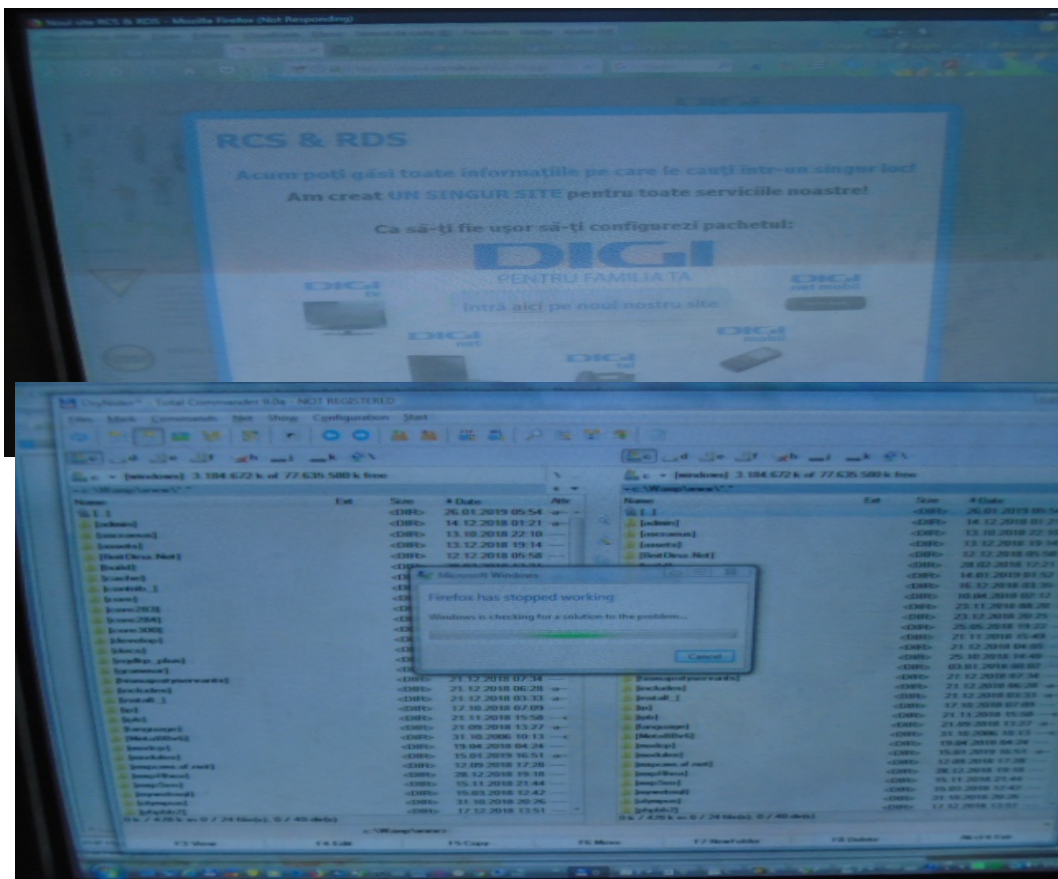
Noul site RCS & RDS - Mozilla Firefox (Not Responding)

RCS & RDS

Acum poți găsi toate informațiile pe care le cauți într-un singur loc!

Am creat UN SINGUR SITE pentru toate serviciile noastre!

Ca să-ți fie ușor să-ți configurezi pachetul:

DIGI

PENTRU FAMILIA TA

Intră aici pe noul nostru site

DIGI

DIGI

DIGI

DIGI

DIGI

DigNoter - Total Commander 9.0a - NOT REGISTERED

Files Mark Commands Net Show Configuration Start

c [windows] 3 184 672 k of 77 635 580 k free

| Name | Ext | Size | Date | Attr |
|---|---|---|---|---|
| [..] | | <DIR> | 26.01.2019 05:54 | |
| [admin] | | <DIR> | 14.12.2018 01:21 | |
| [baseconf] | | <DIR> | 13.10.2018 22:10 | |
| [assets] | | <DIR> | 13.12.2018 19:14 | |
| [BestDeus.Net] | | <DIR> | 12.12.2018 05:58 | |
| [build] | | <DIR> | | |
| [cache] | | <DIR> | | |
| [contrib_] | | <DIR> | | |
| [core] | | <DIR> | | |
| [core2803] | | <DIR> | | |
| [core2804] | | <DIR> | | |
| [core3000] | | <DIR> | | |
| [develop] | | <DIR> | | |
| [docs] | | <DIR> | | |
| [hajlo_plus] | | <DIR> | | |
| [grammar] | | <DIR> | 21.12.2018 07:34 | |
| [includes] | | <DIR> | 21.12.2018 06:28 | |
| [install_] | | <DIR> | 21.12.2018 03:33 | |
| [js] | | <DIR> | 17.10.2018 07:09 | |
| [lab] | | <DIR> | 21.11.2018 15:58 | |
| [language] | | <DIR> | 21.09.2018 13:27 | |
| [MetaBox] | | <DIR> | 31.10.2006 10:13 | |
| [mods] | | <DIR> | 19.04.2018 04:24 | |
| [modules] | | <DIR> | 15.01.2019 16:51 | |
| [mycms_nof_net] | | <DIR> | 12.09.2018 17:28 | |
| [tmp] | | <DIR> | 28.12.2018 19:18 | |
| [temp] | | <DIR> | 15.11.2018 21:44 | |
| [repository] | | <DIR> | 15.03.2018 12:42 | |
| [shop] | | <DIR> | 31.10.2018 20:26 | |
| [phpbb3] | | <DIR> | 17.12.2018 13:51 | |

c [windows] 3 184 672 k of 77 635 580 k free

Microsoft Windows

Firefox has stopped working

Windows is checking for a solution to the problem...

Cancel

F3 View F4 Edit F5 Copy F6 Move F7 NewFolder F8 Delete Alt+F4 Exit